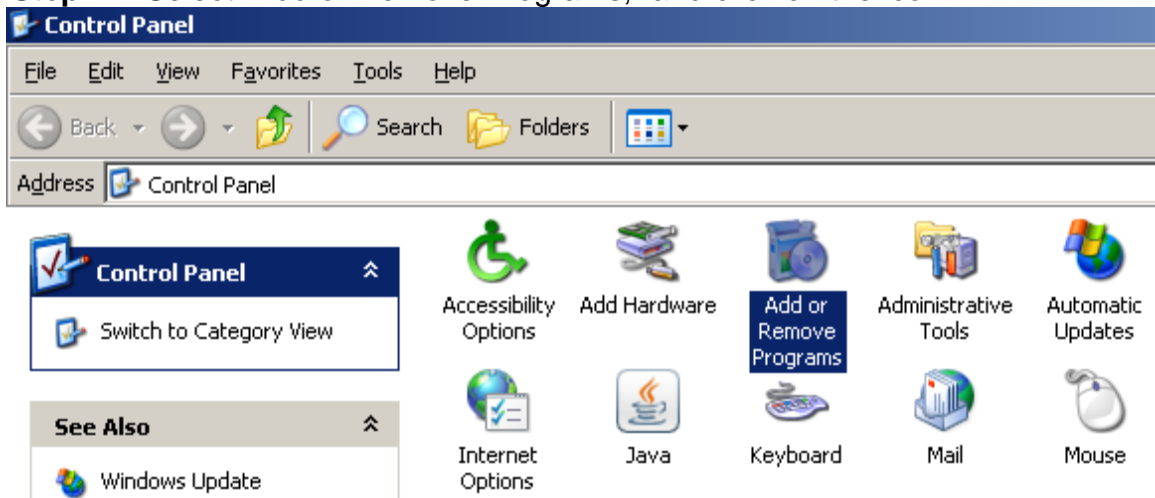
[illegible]

Control Panel

File Edit View Favorites Tools Help

Back Search Folders

Address Control Panel

Control Panel

Switch to Category View

See Also

Windows Update

Accessibility Options

Add Hardware

Add or Remove Programs

Administrative Tools

Automatic Updates

Internet Options

Java

Keyboard

Mail

Mouse